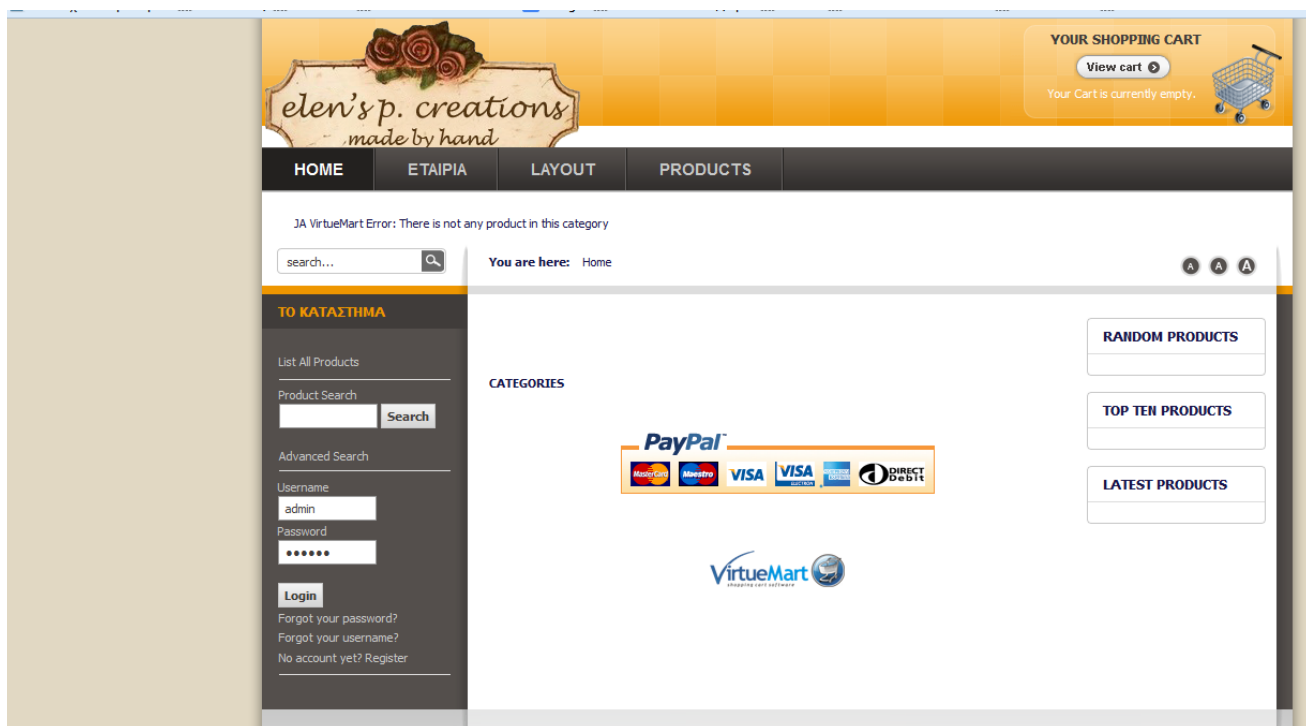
elen's p. creations
made by hand

YOUR SHOPPING CART
View cart
Your Cart is currently empty.

HOME
ΕΤΑΙΡΙΑ
LAYOUT
PRODUCTS

JA VirtueMart Error: There is not any product in this category

search...

You are here: Home

A A A

ΤΟ ΚΑΤΑΣΤΗΜΑ

List All Products

Product Search
Search

Advanced Search

Username
admin
Password
••••••

Login
Forgot your password?
Forgot your username?
No account yet? Register

CATEGORIES

PayPal
MasterCard Maestro VISA VISA ELECTRON AMERICAN EXPRESS DIRECT Debit

VirtueMart
shopping cart software

RANDOM PRODUCTS

TOP TEN PRODUCTS

LATEST PRODUCTS